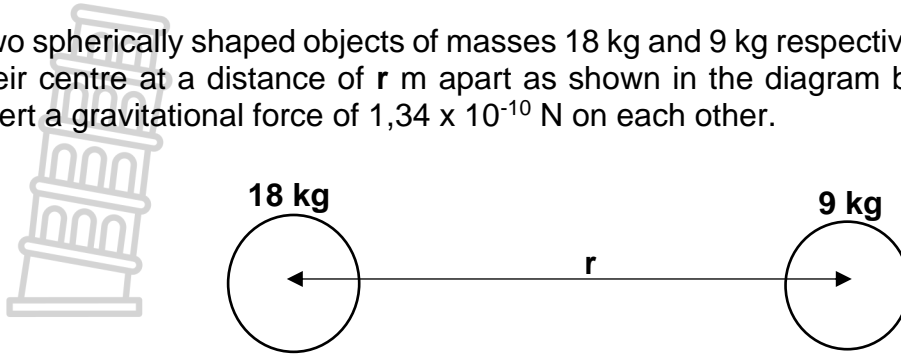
wo spherically shaped objects of masses 18 kg and 9 kg respectiv eir centre at a distance of **r** m apart as shown in the diagram b ert a gravitational force of 1,34 x $10^{-10}$ N on each other.

18 kg

9 kg

r